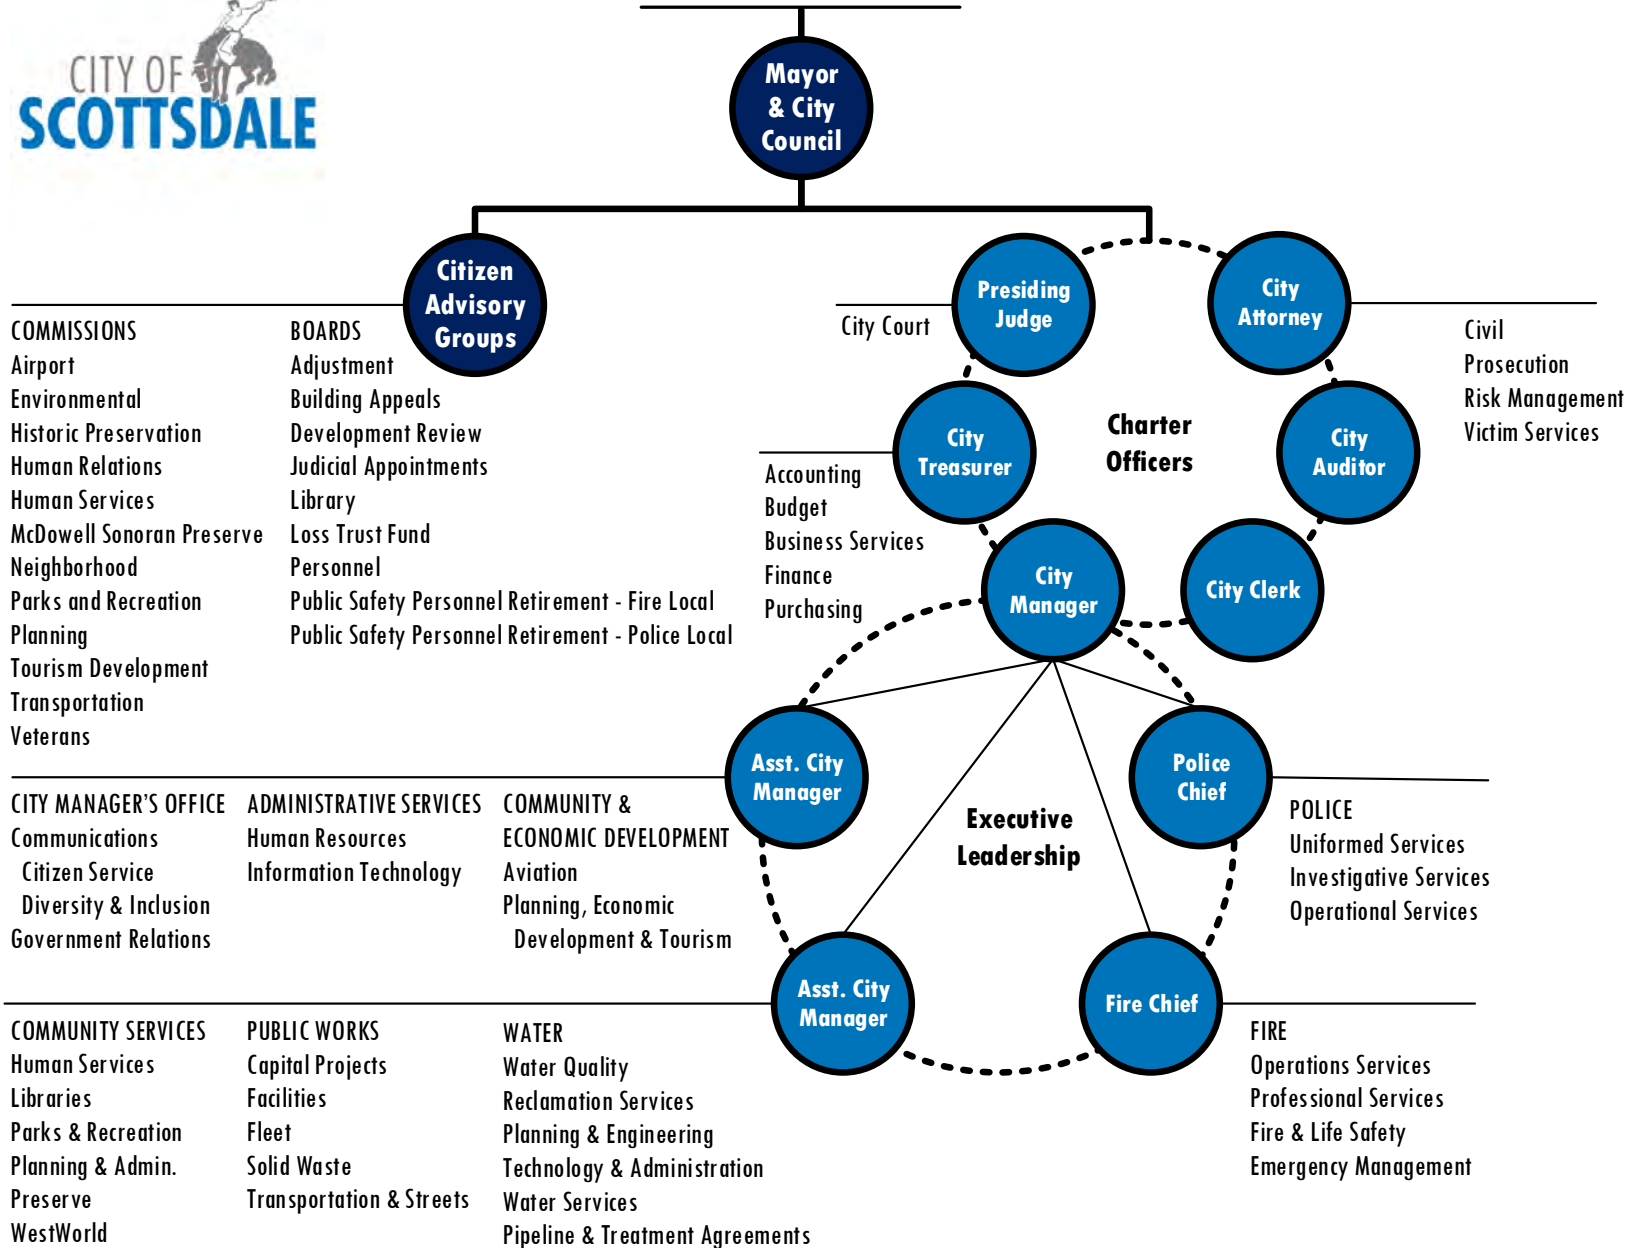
CITY OF
SCOTTSDALE

Mayor & City Council

Citizen Advisory Groups

COMMISSIONS
Airport
Environmental
Historic Preservation
Human Relations
Human Services
McDowell Sonoran Preserve
Neighborhood
Parks and Recreation
Planning
Tourism Development
Transportation
Veterans

BOARDS
Adjustment
Building Appeals
Development Review
Judicial Appointments
Library
Loss Trust Fund
Personnel
Public Safety Personnel Retirement - Fire Local
Public Safety Personnel Retirement - Police Local

Presiding Judge

City Court

City Attorney

Civil
Prosecution
Risk Management
Victim Services

Charter Officers

City Treasurer

Accounting
Budget
Business Services
Finance
Purchasing

City Auditor

City Manager

City Clerk

Asst. City Manager

Police Chief

Executive Leadership

CITY MANAGER'S OFFICE
Communications
Citizen Service
Diversity & Inclusion
Government Relations

ADMINISTRATIVE SERVICES
Human Resources
Information Technology

COMMUNITY & ECONOMIC DEVELOPMENT
Aviation
Planning, Economic Development & Tourism

POLICE
Uniformed Services
Investigative Services
Operational Services

Asst. City Manager

Fire Chief

COMMUNITY SERVICES
Human Services
Libraries
Parks & Recreation
Planning & Admin.
Preserve
WestWorld

PUBLIC WORKS
Capital Projects
Facilities
Fleet
Solid Waste
Transportation & Streets

WATER
Water Quality
Reclamation Services
Planning & Engineering
Technology & Administration
Water Services
Pipeline & Treatment Agreements

FIRE
Operations Services
Professional Services
Fire & Life Safety
Emergency Management